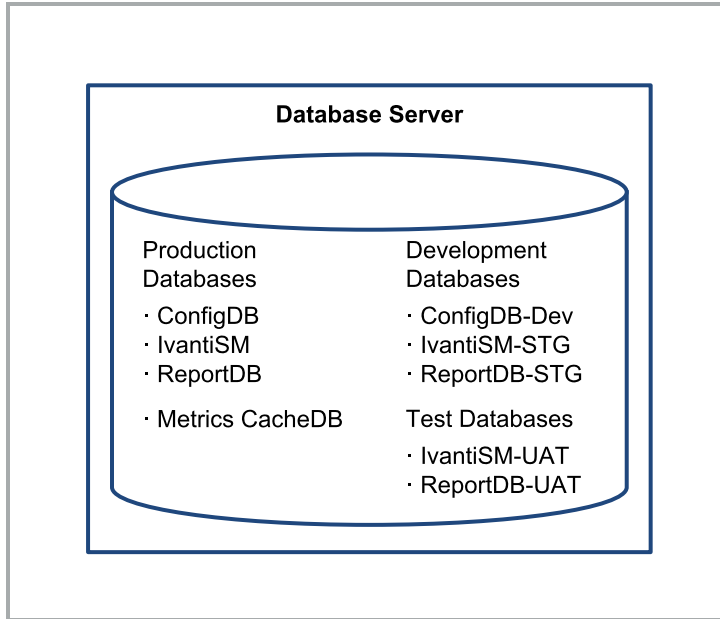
Database Server

Production Databases

· ConfigDB
· IvantiSM
· ReportDB

· Metrics CacheDB

Development Databases

· ConfigDB-Dev
· IvantiSM-STG
· ReportDB-STG

Test Databases

· IvantiSM-UAT
· ReportDB-UAT